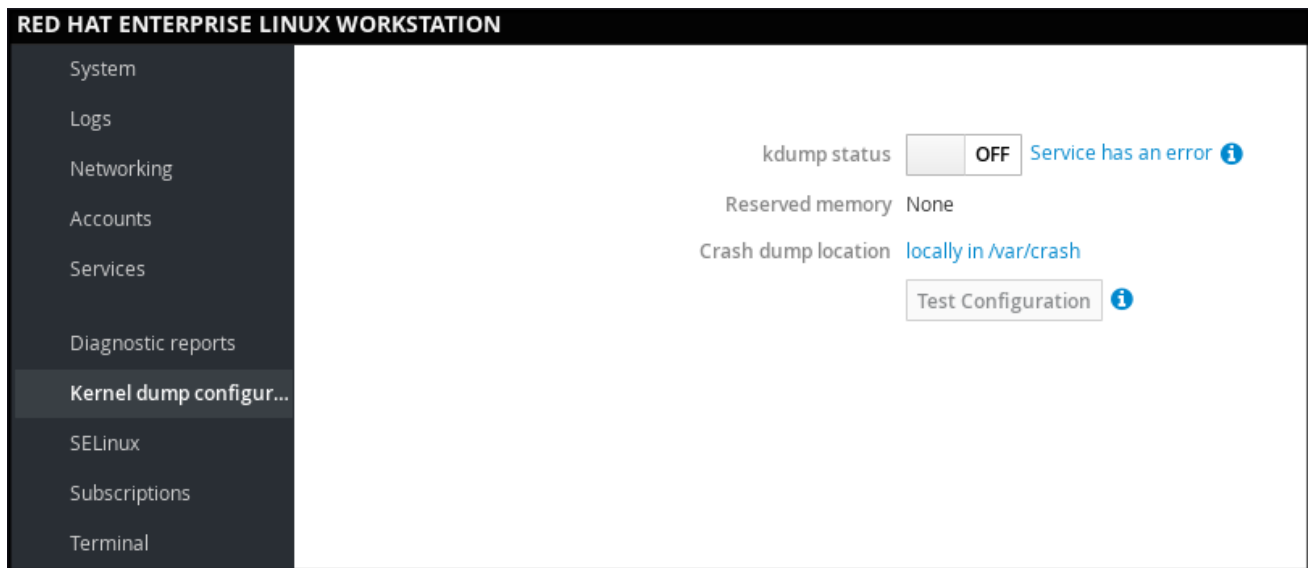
RED HAT ENTERPRISE LINUX WORKSTATION

System

Logs

Networking

Accounts

Services

Diagnostic reports

Kernel dump configur...

SELinux

Subscriptions

Terminal

kdump status OFF Service has an error

Reserved memory None

Crash dump location locally in /var/crash

Test Configuration